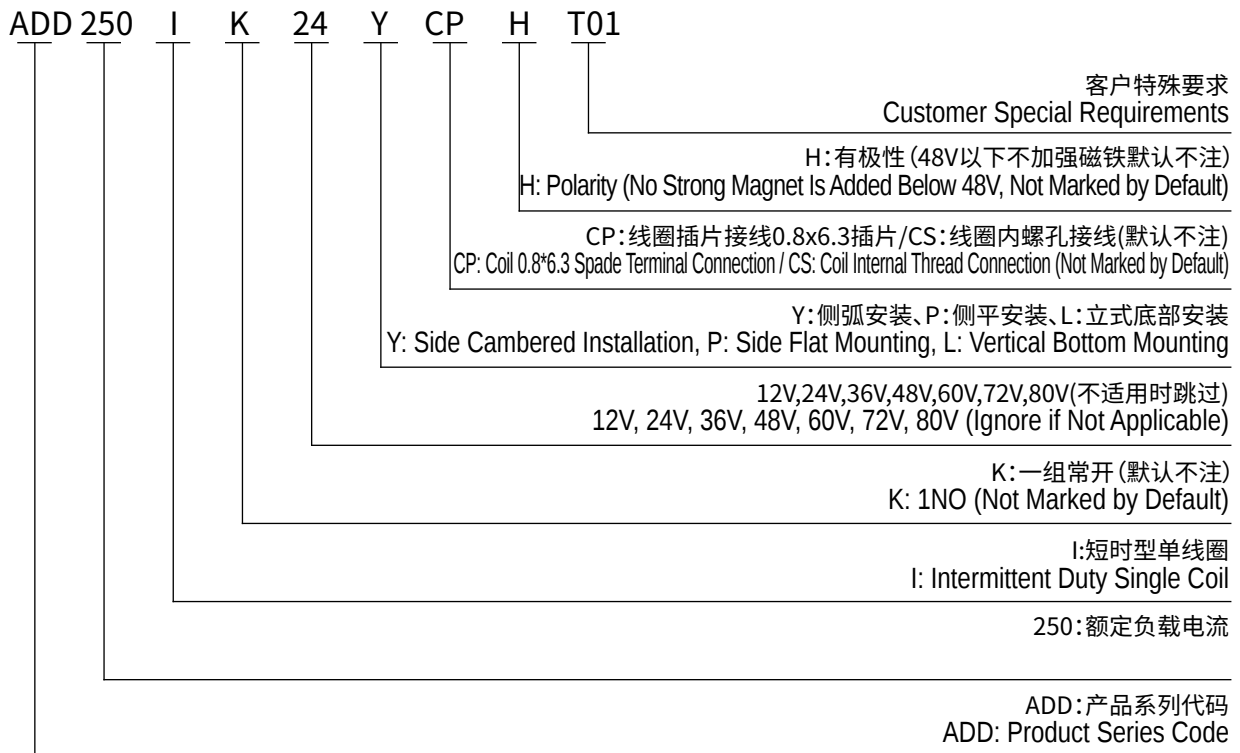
ADD 250 I K 24 Y CP H T01

客户特殊要求
Customer Special Requirements

H:有极性(48V以下不加强磁铁默认不注)
H: Polarity (No Strong Magnet Is Added Below 48V, Not Marked by Default)

CP:线圈插片接线0.8x6.3插片/CS:线圈内螺孔接线(默认不注)
CP: Coil 0.8*6.3 Spade Terminal Connection / CS: Coil Internal Thread Connection (Not Marked by Default)

Y:侧弧安装、P:侧平安装、L:立式底部安装
Y: Side Cambered Installation, P: Side Flat Mounting, L: Vertical Bottom Mounting

12V,24V,36V,48V,60V,72V,80V(不适用时跳过)
12V, 24V, 36V, 48V, 60V, 72V, 80V (Ignore if Not Applicable)

K:一组常开(默认不注)
K: 1NO (Not Marked by Default)

I:短时型单线圈
I: Intermittent Duty Single Coil

250:额定负载电流

ADD:产品系列代码
ADD: Product Series Code